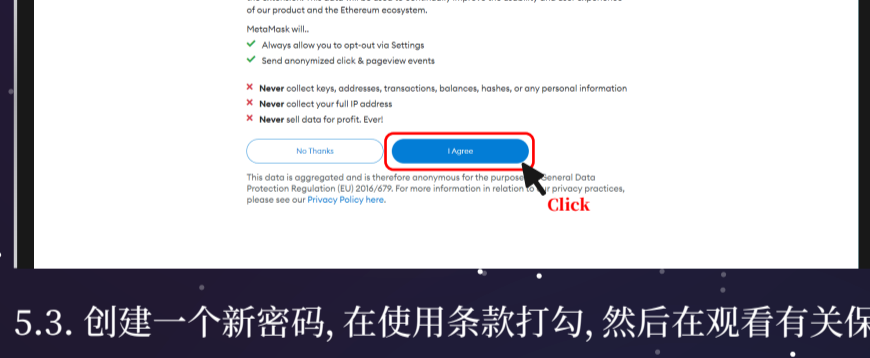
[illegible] of our product and the Ethereum ecosystem.

MetaMask will..

Always allow you to opt-out via Settings

Send anonymized click & pageview events

**Never** collect keys, addresses, transactions, balances, hashes, or any personal information

**Never** collect your full IP address

**Never** sell data for profit. Ever!

No Thanks

I Agree

This data is aggregated and is therefore anonymous for the purpose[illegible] General Data Protection Regulation (EU) 2016/679. For more information in relation to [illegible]r privacy practices, please see our Privacy Policy here.

Click

5.3. 创建一个新密码, 在使用条款打勾, 然后在观看有关保